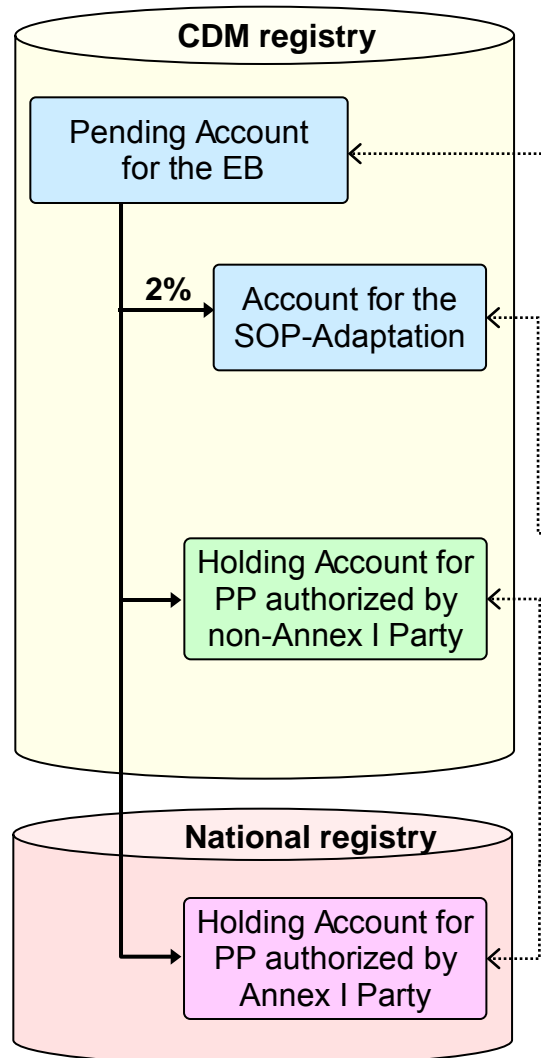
CDM registry

Pending Account for the EB

2%

Account for the SOP-Adaptation

Holding Account for PP authorized by non-Annex I Party

National registry

Holding Account for PP authorized by Annex I Party